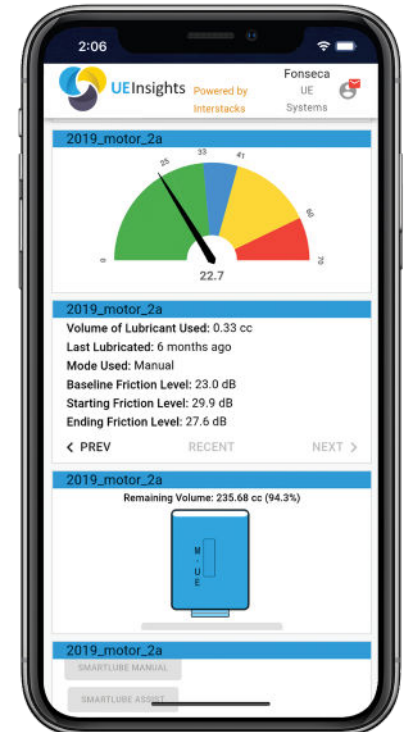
2:06

UEInsights Powered by Interstacks

Fonseca UE Systems

2019_motor_2a

0 25 33 41 60 70

22.7

2019_motor_2a

Volume of Lubricant Used: 0.33 cc

Last Lubricated: 6 months ago

Mode Used: Manual

Baseline Friction Level: 23.0 dB

Starting Friction Level: 29.9 dB

Ending Friction Level: 27.6 dB

‹ PREV RECENT NEXT ›

2019_motor_2a

Remaining Volume: 235.68 cc (94.3%)

M-UE

2019_motor_2a

SMARTLUBE MANUAL

SMARTLUBE ASSIST